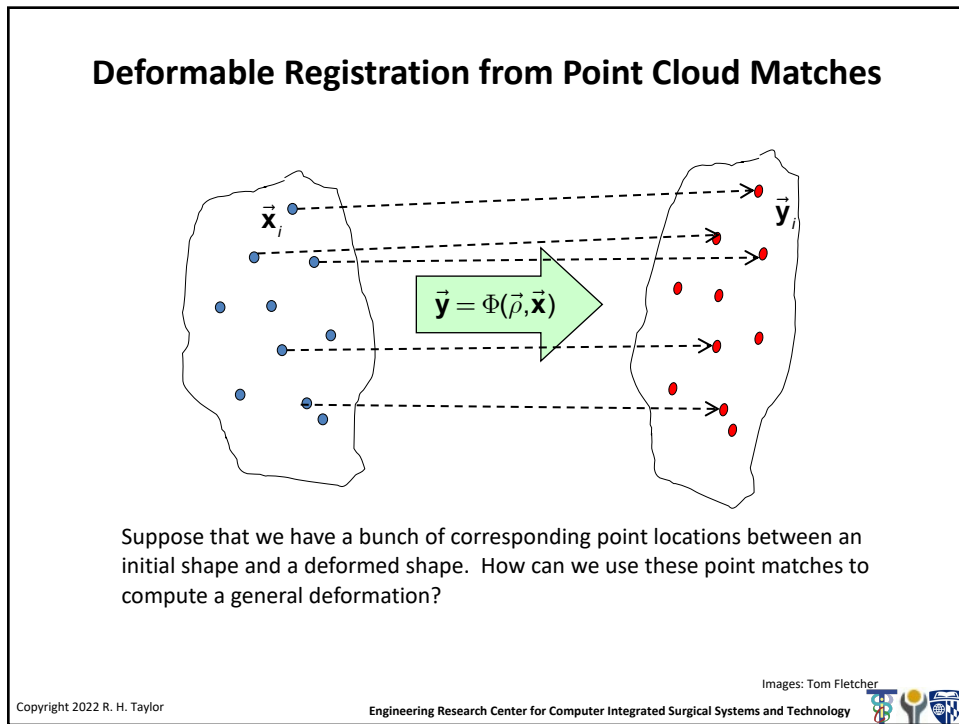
Deformable Registration from Point Cloud Matches

$\vec{\mathbf{x}}_i$

$\vec{\mathbf{y}}_i$

$\vec{\mathbf{y}} = \Phi(\vec{\rho}, \vec{\mathbf{x}})$

Suppose that we have a bunch of corresponding point locations between an initial shape and a deformed shape. How can we use these point matches to compute a general deformation?

Images: Tom Fletcher

Copyright 2022 R. H. Taylor

Engineering Research Center for Computer Integrated Surgical Systems and Technology